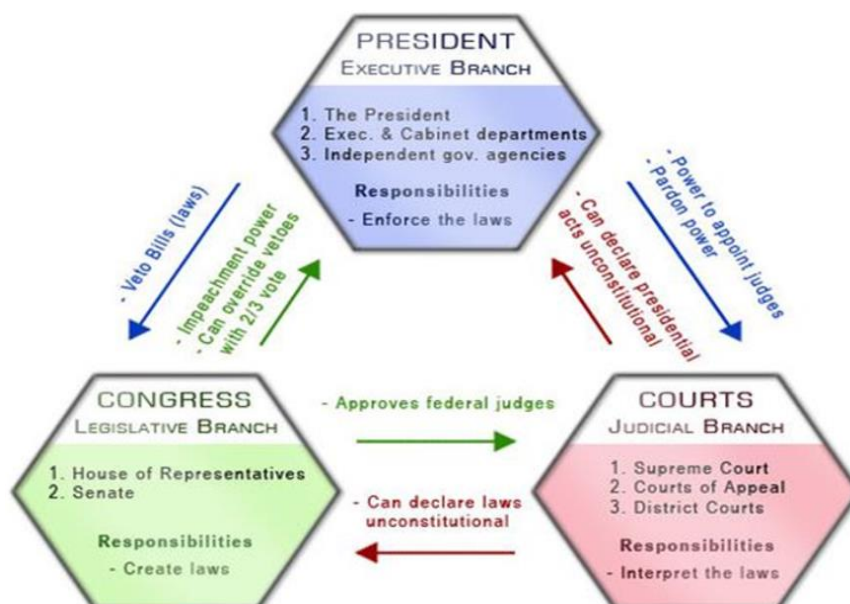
PRESIDENT
EXECUTIVE BRANCH

1. The President
2. Exec. & Cabinet departments
3. Independent gov. agencies

Responsibilities
- Enforce the laws

- Veto Bills (laws)

- Impeachment power
- Can override vetoes with 2/3 vote

- Can declare presidential acts unconstitutional

- Power to appoint judges
- Pardon power

CONGRESS
LEGISLATIVE BRANCH

1. House of Representatives
2. Senate

Responsibilities
- Create laws

- Approves federal judges

- Can declare laws unconstitutional

COURTS
JUDICIAL BRANCH

1. Supreme Court
2. Courts of Appeal
3. District Courts

Responsibilities
- Interpret the laws